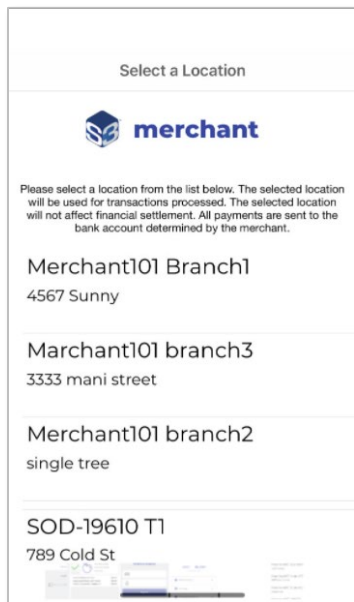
Select a Location

merchant

Please select a location from the list below. The selected location will be used for transactions processed. The selected location will not affect financial settlement. All payments are sent to the bank account determined by the merchant.

Merchant101 Branch1
4567 Sunny

Marchant101 branch3
3333 mani street

Merchant101 branch2
single tree

SOD-19610 T1
789 Cold St